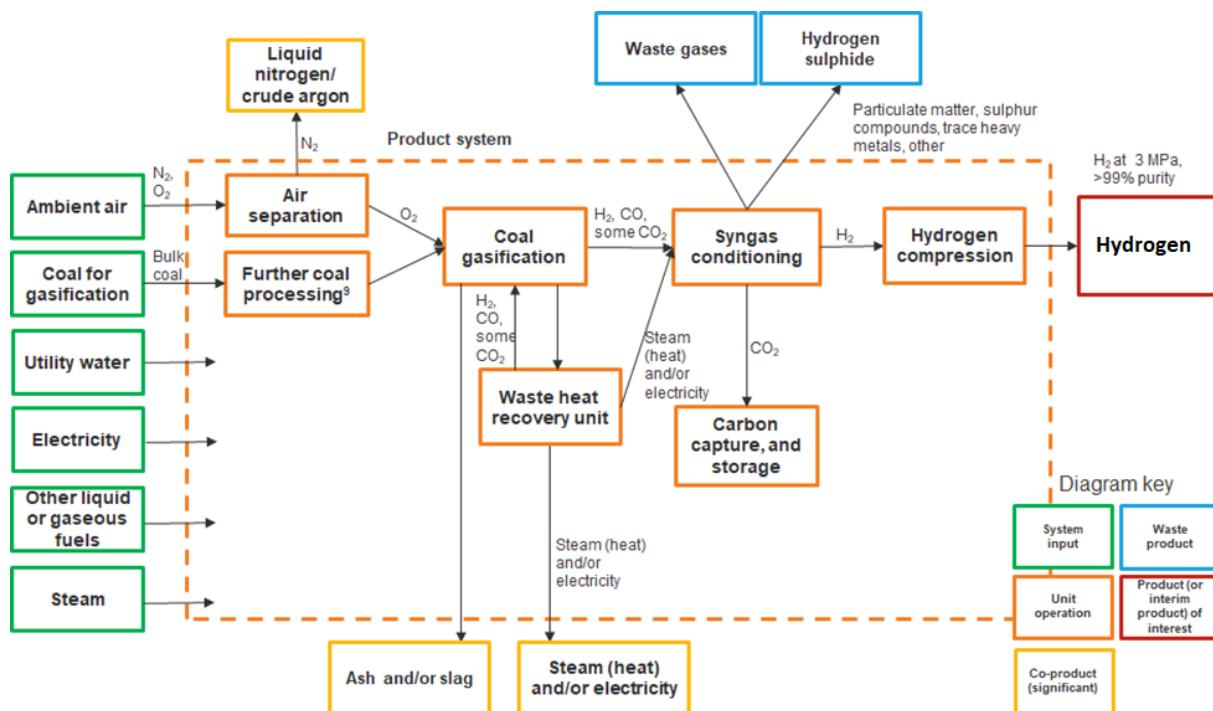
Waste gases

Hydrogen sulphide

Liquid nitrogen/ crude argon

Particulate matter, sulphur compounds, trace heavy metals, other

$N_2$

Product system

$H_2$ at 3 MPa, >99% purity

Ambient air

$N_2$, $O_2$

Air separation

$O_2$

Coal gasification

$H_2$, CO, some $CO_2$

Syngas conditioning

$H_2$

Hydrogen compression

Hydrogen

Coal for gasification

Bulk coal

Further coal processing$^9$

Utility water

$H_2$, CO, some $CO_2$

Steam (heat) and/or electricity

$CO_2$

Waste heat recovery unit

Electricity

Carbon capture, and storage

Diagram key

Other liquid or gaseous fuels

Steam (heat) and/or electricity

System input

Waste product

Steam

Unit operation

Product (or interim product) of interest

Ash and/or slag

Steam (heat) and/or electricity

Co-product (significant)